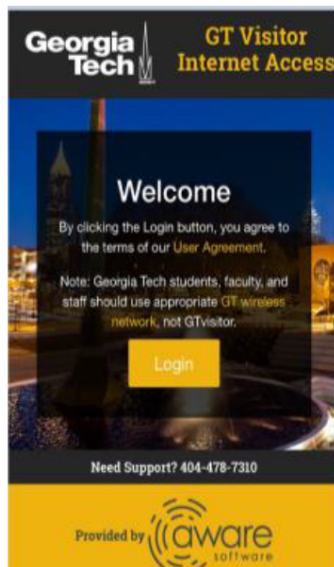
Georgia Tech

GT Visitor Internet Access

Welcome

By clicking the Login button, you agree to the terms of our User Agreement.

Note: Georgia Tech students, faculty, and staff should use appropriate GT wireless network, not GTvisitor.

Login

Need Support? 404-478-7310

Provided by aware software